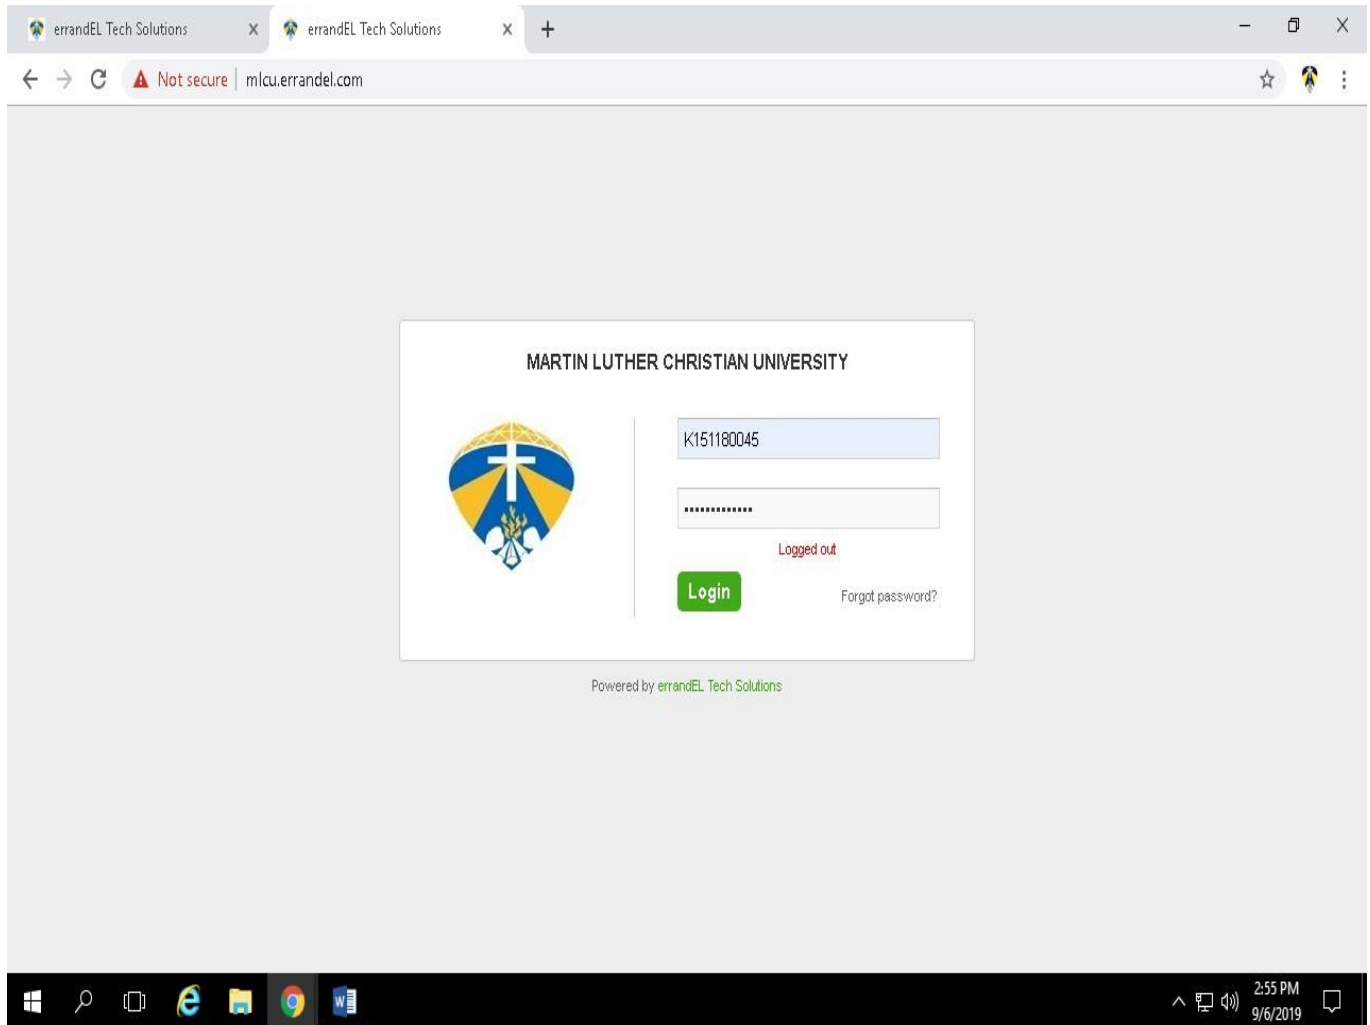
errandEL Tech Solutions
errandEL Tech Solutions

Not secure | mlcu.errandel.com

MARTIN LUTHER CHRISTIAN UNIVERSITY

K151180045

••••••••••••••

Logged out

Login

Forgot password?

Powered by errandEL Tech Solutions

2:55 PM
9/6/2019